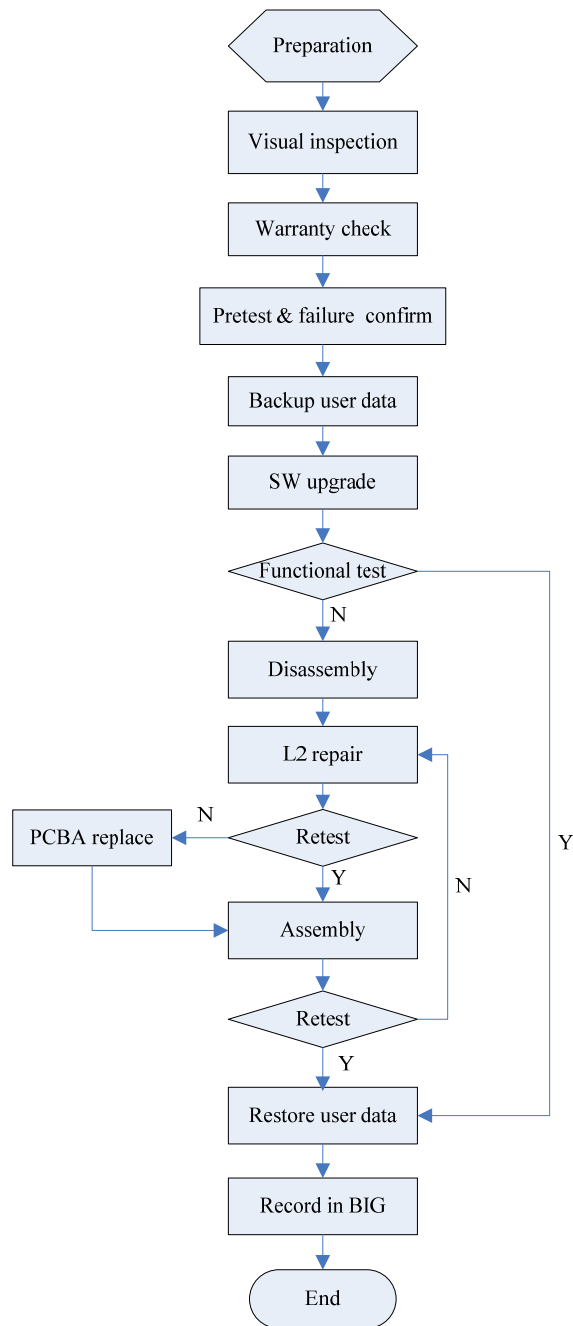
Preparation

Visual inspection

Warranty check

Pretest & failure confirm

Backup user data

SW upgrade

Functional test

N

Disassembly

L2 repair

N

PCBA replace

Retest

Y

Assembly

N

Y

Retest

Y

Restore user data

Record in BIG

End